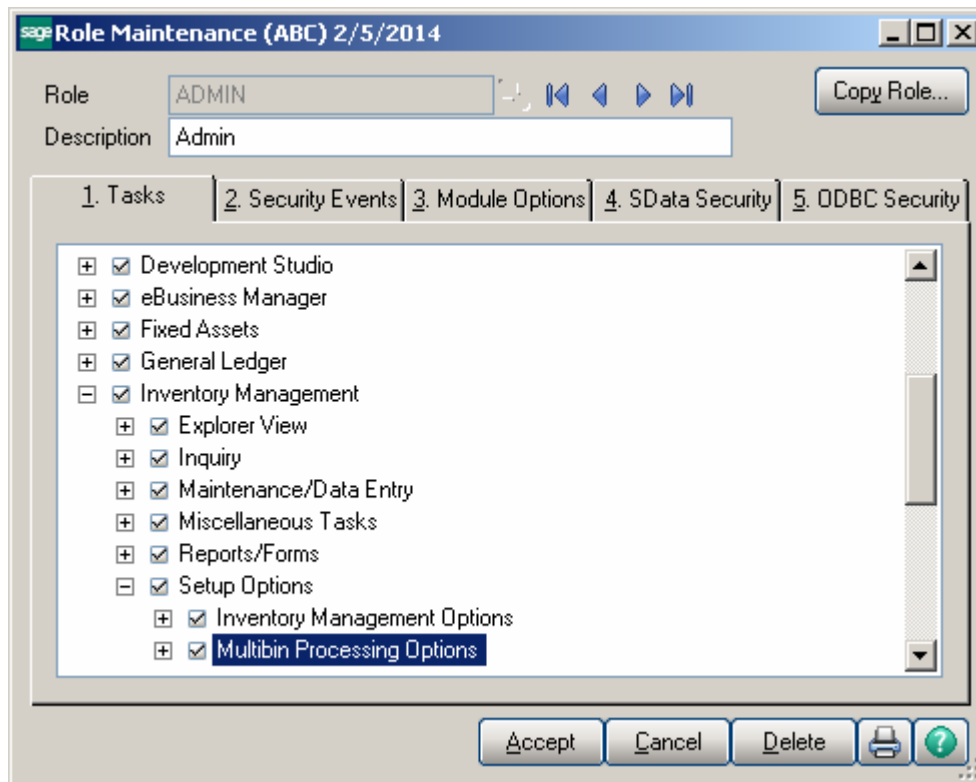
sage Role Maintenance (ABC) 2/5/2014

Role ADMIN

Copy Role...

Description Admin

1. Tasks | 2. Security Events | 3. Module Options | 4. SData Security | 5. ODBC Security

Development Studio
eBusiness Manager
Fixed Assets
General Ledger
Inventory Management
Explorer View
Inquiry
Maintenance/Data Entry
Miscellaneous Tasks
Reports/Forms
Setup Options
Inventory Management Options
Multibin Processing Options

Accept Cancel Delete